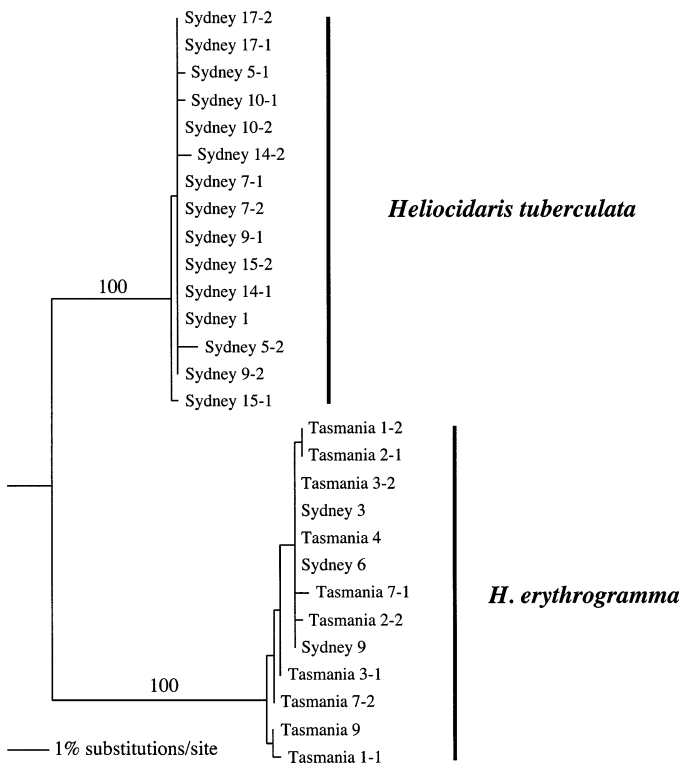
Sydney 17-2
Sydney 17-1
Sydney 5-1
Sydney 10-1
Sydney 10-2
Sydney 14-2
Sydney 7-1
Sydney 7-2
Sydney 9-1
Sydney 15-2
Sydney 14-1
Sydney 1
Sydney 5-2
Sydney 9-2
Sydney 15-1

Heliocidaris tuberculata

100

Tasmania 1-2
Tasmania 2-1
Tasmania 3-2
Sydney 3
Tasmania 4
Sydney 6
Tasmania 7-1
Tasmania 2-2
Sydney 9
Tasmania 3-1
Tasmania 7-2
Tasmania 9
Tasmania 1-1

H. erythrogramma

100

1% substitutions/site